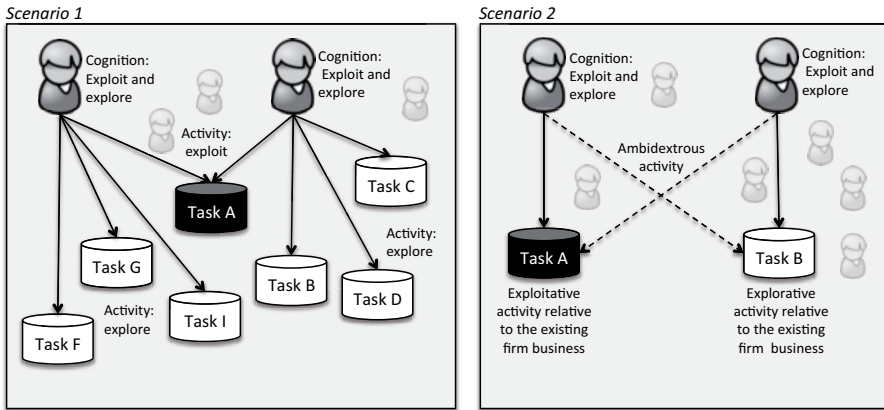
Scenario 1

Cognition: Exploit and explore

Cognition: Exploit and explore

Activity: exploit

Task A

Task C

Task G

Activity: explore

Task B

Task D

Activity: explore

Task I

Task F

Scenario 2

Cognition: Exploit and explore

Cognition: Exploit and explore

Ambidextrous activity

Task A

Task B

Exploitative activity relative to the existing firm business

Explorative activity relative to the existing firm business